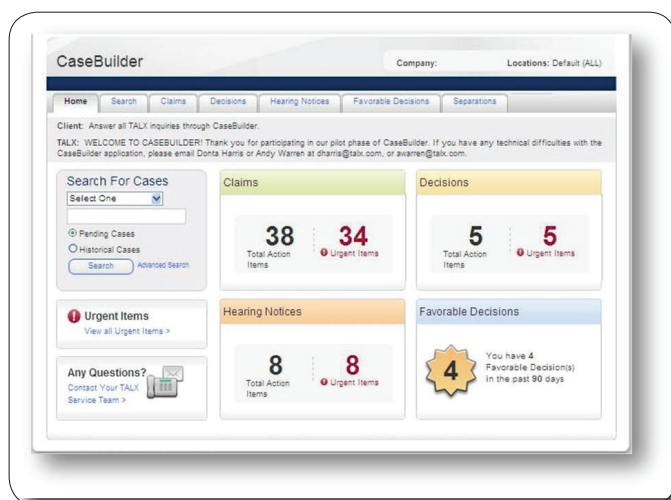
CaseBuilder

Company:

Locations: Default (ALL)

Home | Search | Claims | Decisions | Hearing Notices | Favorable Decisions | Separations

Client: Answer all TALX inquiries through CaseBuilder.

TALX: WELCOME TO CASEBUILDER! Thank you for participating in our pilot phase of CaseBuilder. If you have any technical difficulties with the CaseBuilder application, please email Donta Harris or Andy Warren at dharris@talx.com, or awarren@talx.com.

Search For Cases

Select One

Pending Cases

Historical Cases

Search

Advanced Search

Claims

38
Total Action Items

34
Urgent Items

Decisions

5
Total Action Items

5
Urgent Items

Urgent Items

View all Urgent Items >

Hearing Notices

8
Total Action Items

8
Urgent Items

Favorable Decisions

4

You have 4 Favorable Decision(s) in the past 90 days

Any Questions?

Contact Your TALX Service Team >